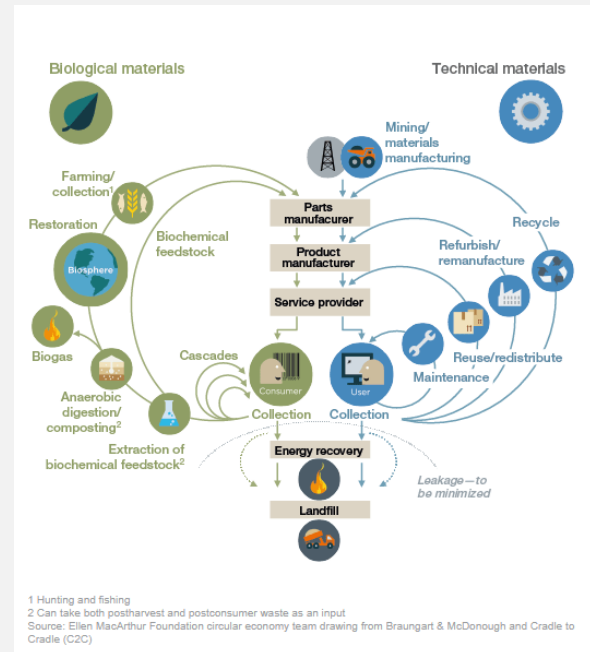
Biological materials

Technical materials

Mining/ materials manufacturing

Farming/ collection$^1$

Parts manufacurer

Recycle

Restoration

Biochemical feedstock

Product manufacturer

Refurbish/ remanufacture

Biosphere

Service provider

Biogas

Cascades

Reuse/redistribute

Consumer

User

Maintenance

Anaerobic digestion/ composting$^2$

Collection

Collection

Extraction of biochemical feedstock$^2$

Energy recovery

Leakage—to be minimized

Landfill

1 Hunting and fishing
2 Can take both postharvest and postconsumer waste as an input
Source: Ellen MacArthur Foundation circular economy team drawing from Braungart & McDonough and Cradle to Cradle (C2C)